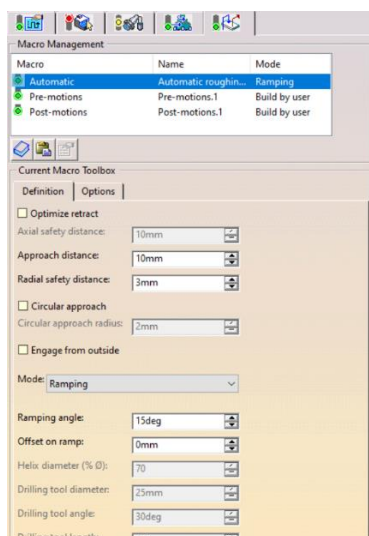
Macro Management

| Macro | Name | Mode |
|---|---|---|
| Automatic | Automatic roughin... | Ramping |
| Pre-motions | Pre-motions.1 | Build by user |
| Post-motions | Post-motions.1 | Build by user |

Current Macro Toolbox

Definition | Options

Optimize retract

Axial safety distance: 10mm

Approach distance: 10mm

Radial safety distance: 3mm

Circular approach

Circular approach radius: 2mm

Engage from outside

Mode: Ramping

Ramping angle: 15deg

Offset on ramp: 0mm

Helix diameter (% Ø): 70

Drilling tool diameter: 25mm

Drilling tool angle: 30deg

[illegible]